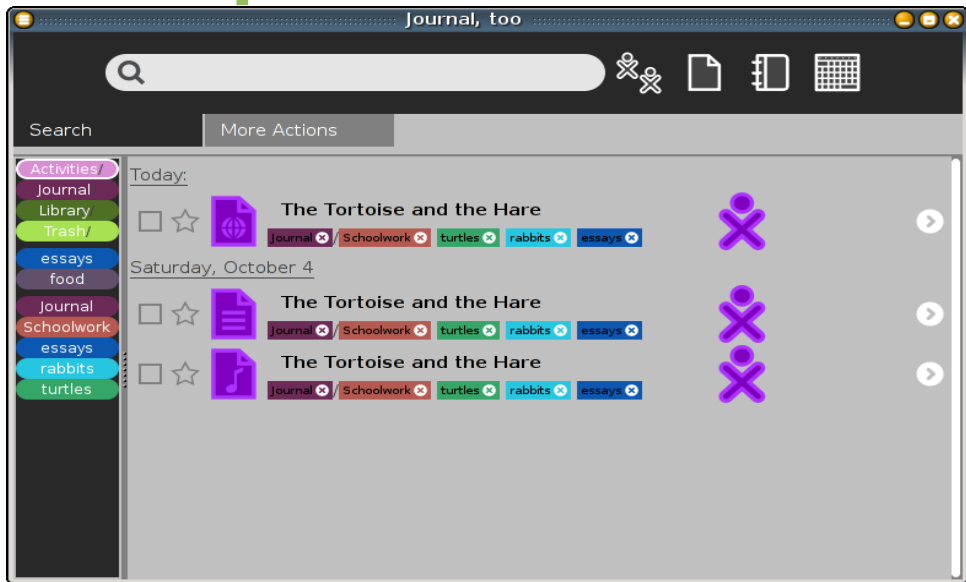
Journal, too

Search | More Actions

Activities/
Journal
Library
Trash/
essays
food
Journal
Schoolwork
essays
rabbits
turtles

Today:

The Tortoise and the Hare
Journal / Schoolwork turtles rabbits essays

Saturday, October 4

The Tortoise and the Hare
Journal / Schoolwork turtles rabbits essays

The Tortoise and the Hare
Journal / Schoolwork turtles rabbits essays